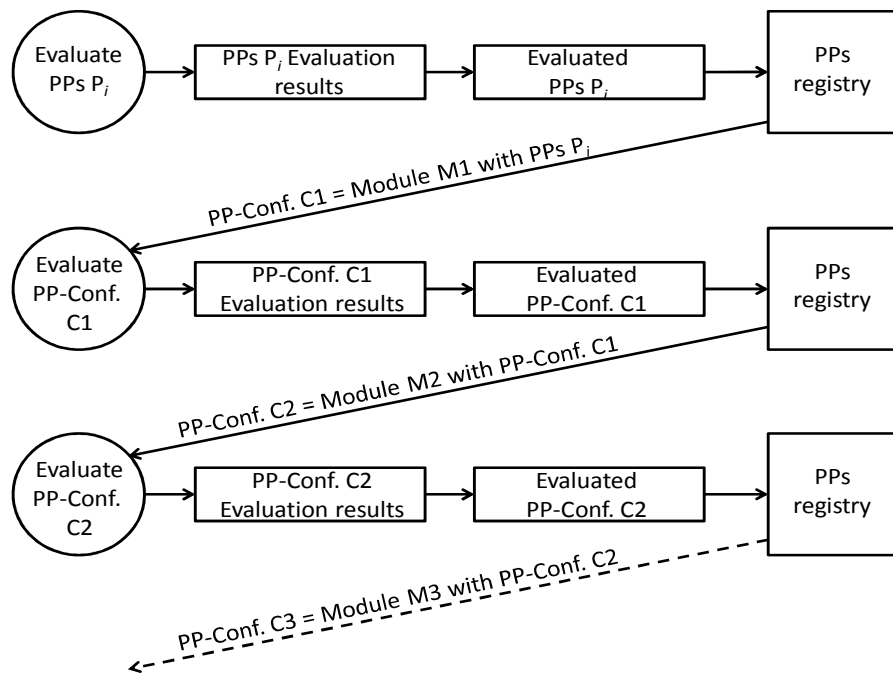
Evaluate PPs $P_i$

PPs $P_i$ Evaluation results

Evaluated PPs $P_i$

PPs registry

PP-Conf. C1 = Module M1 with PPs $P_i$

Evaluate PP-Conf. C1

PP-Conf. C1 Evaluation results

Evaluated PP-Conf. C1

PPs registry

PP-Conf. C2 = Module M2 with PP-Conf. C1

Evaluate PP-Conf. C2

PP-Conf. C2 Evaluation results

Evaluated PP-Conf. C2

PPs registry

PP-Conf. C3 = Module M3 with PP-Conf. C2